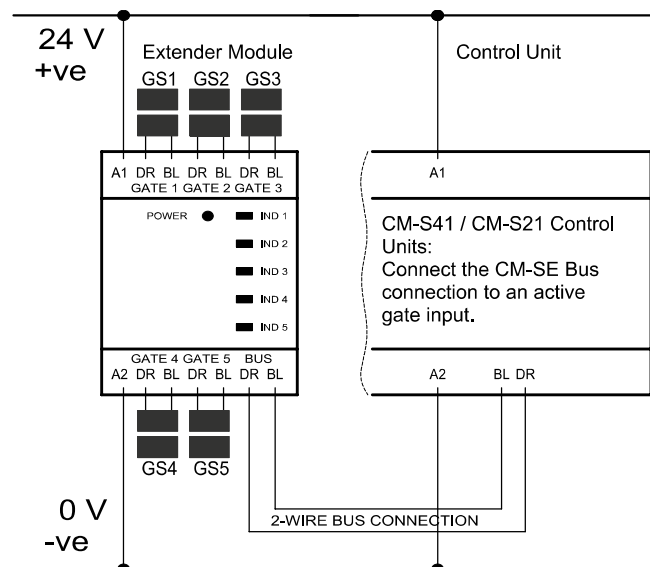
24 V
+ve

Extender Module

GS1 GS2 GS3

A1 DR BL DR BL DR BL
GATE 1 GATE 2 GATE 3

POWER

IND 1
IND 2
IND 3
IND 4
IND 5

GATE 4 GATE 5 BUS
A2 DR BL DR BL DR BL

GS4 GS5

Control Unit

A1

CM-S41 / CM-S21 Control Units:
Connect the CM-SE Bus connection to an active gate input.

A2 BL DR

2-WIRE BUS CONNECTION

0 V
-ve